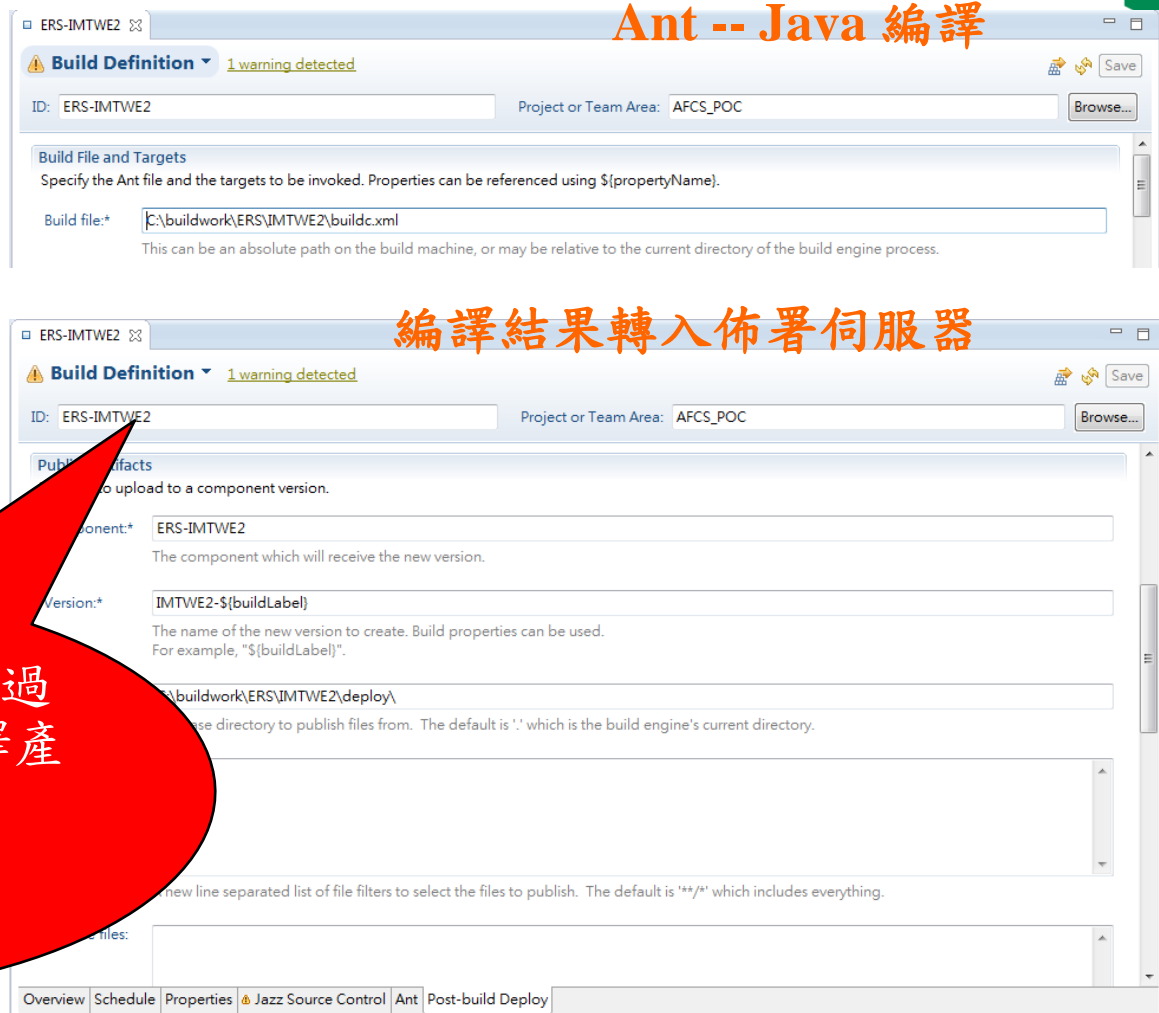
ERS-IMTWE2

Ant -- Java 編譯

Build Definition 1 warning detected

Save

ID: ERS-IMTWE2

Project or Team Area: AFCS_POC

Browse...

Build File and Targets

Specify the Ant file and the targets to be invoked. Properties can be referenced using ${propertyName}.

Build file:* C:\buildwork\ERS\IMTWE2\buildc.xml

This can be an absolute path on the build machine, or may be relative to the current directory of the build engine process.

ERS-IMTWE2

編譯結果轉入佈署伺服器

Build Definition 1 warning detected

Save

ID: ERS-IMTWE2

Project or Team Area: AFCS_POC

Browse...

Publi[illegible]ifacts

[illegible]o upload to a component version.

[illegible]ponent:* ERS-IMTWE2

The component which will receive the new version.

Version:* IMTWE2-${buildLabel}

The name of the new version to create. Build properties can be used.
For example, "${buildLabel}".

過

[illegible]產

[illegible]\buildwork\ERS\IMTWE2\deploy\

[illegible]se directory to publish files from. The default is '.' which is the build engine's current directory.

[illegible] new line separated list of file filters to select the files to publish. The default is '**/*' which includes everything.

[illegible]e files:

Overview | Schedule | Properties | Jazz Source Control | Ant | Post-build Deploy